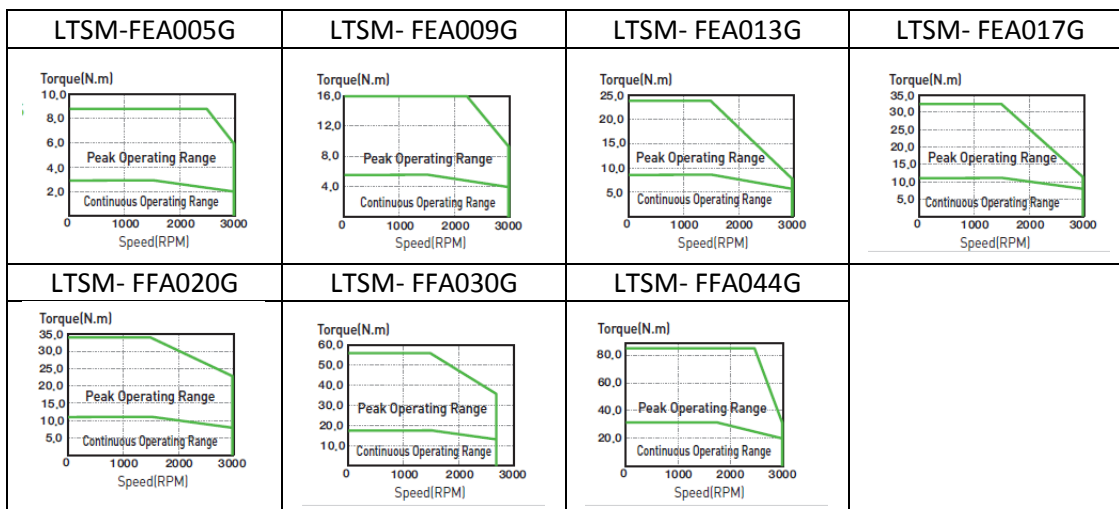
| LTSM-FEA005G | LTSM- FEA009G | LTSM- FEA013G | LTSM- FEA017G |
|---|---|---|---|
| Torque(N.m) 10,0 8,0 6,0 4,0 2,0 Peak Operating Range Continuous Operating Range 0 1000 2000 3000 Speed(RPM) | Torque(N.m) 16,0 12,0 8,0 4,0 Peak Operating Range Continuous Operating Range 0 1000 2000 3000 Speed(RPM) | Torque(N.m) 25,0 20,0 15,0 10,0 5,0 Peak Operating Range Continuous Operating Range 0 1000 2000 3000 Speed(RPM) | Torque(N.m) 35,0 30,0 25,0 20,0 15,0 10,0 5,0 Peak Operating Range Continuous Operating Range 0 1000 2000 3000 Speed(RPM) |
| LTSM- FFA020G | LTSM- FFA030G | LTSM- FFA044G | |
| Torque(N.m) 35,0 30,0 25,0 20,0 15,0 10,0 5,0 Peak Operating Range Continuous Operating Range 0 1000 2000 3000 Speed(RPM) | Torque(N.m) 60,0 50,0 40,0 30,0 20,0 10,0 Peak Operating Range Continuous Operating Range 0 1000 2000 3000 Speed(RPM) | Torque(N.m) 80,0 60,0 40,0 20,0 Peak Operating Range Continuous Operating Range 0 1000 2000 3000 Speed(RPM) | |